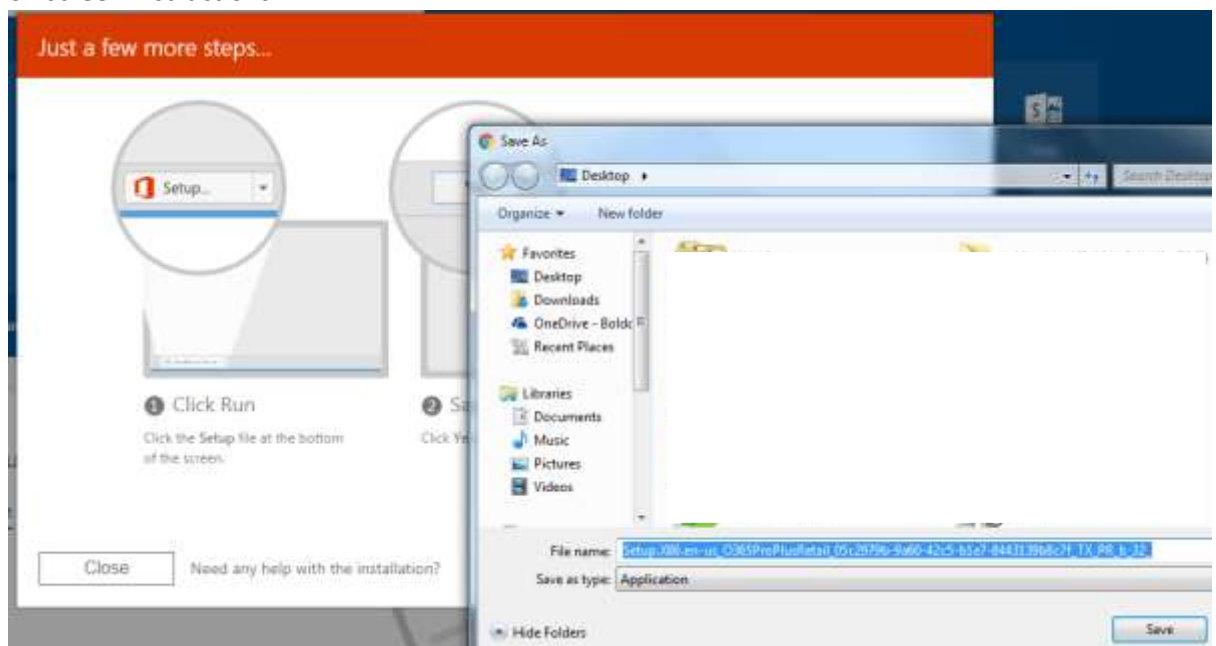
Just a few more steps...

Setup...

1 Click Run

Click the Setup file at the bottom of the screen.

2 Sa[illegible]

Click Ye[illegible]

Close

Need any help with the installation?

Save As

Desktop ▸

Search Desktop

Organize ▾

New folder

Favorites

Desktop

Downloads

OneDrive - Boldc

Recent Places

Libraries

Documents

Music

Pictures

Videos

File name: Setup.X86.en-us_O365ProPlusRetail_05c2f79b-9a60-42c5-b1e7-8443139b8c7f_TX_PR_b_32_

Save as type: Application

Hide Folders

Save